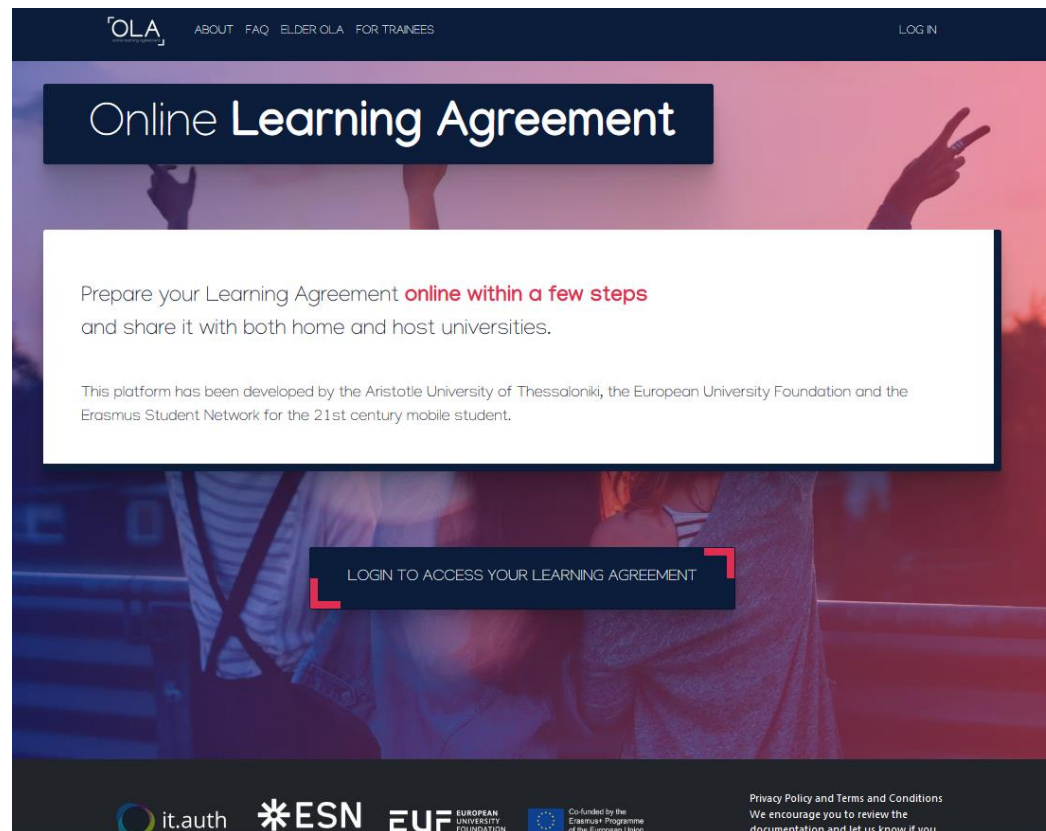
OLA
online learning agreement

ABOUT FAQ ELDER OLA FOR TRAINEES

LOG IN

Online Learning Agreement

Prepare your Learning Agreement online within a few steps and share it with both home and host universities.

This platform has been developed by the Aristotle University of Thessaloniki, the European University Foundation and the Erasmus Student Network for the 21st century mobile student.

LOGIN TO ACCESS YOUR LEARNING AGREEMENT

it.auth ESN EUF EUROPEAN UNIVERSITY FOUNDATION Co-funded by the Erasmus+ Programme of the European Union

Privacy Policy and Terms and Conditions
We encourage you to review the documentation and let us know if you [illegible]